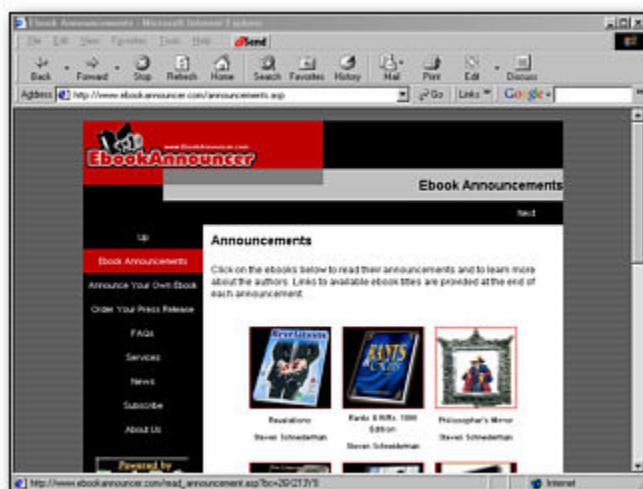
Ebook Announcements - Microsoft Internet Explorer

File Edit View Favorites Tools Help Send

Back Forward Stop Refresh Home Search Favorites History Mail Print Edit Discuss

Address http://www.ebookannouncer.com/announcements.asp Go Links Google

www.EbookAnnouncer.com
EbookAnnouncer

Ebook Announcements

Next

Up

Ebook Announcements

Announce Your Own Ebook

Order Your Press Release

FAQs

Services

News

Subscribe

About Us

Powered by

Announcements

Click on the ebooks below to read their announcements and to learn more about the authors. Links to available ebook titles are provided at the end of each announcement.

Revelations

Rants

Revelations
Steven Schneiderman

Rants & Riffs: 1999 Edition
Steven Schneiderman

Philosopher's Mirror
Steven Schneiderman

http://www.ebookannouncer.com/read_announcement.asp?bc=26/213/5

Internet